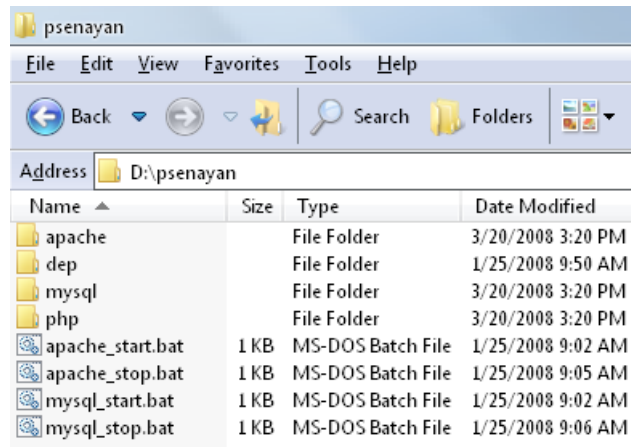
psenayan

File Edit View Favorites Tools Help

Back Search Folders

Address D:\psenayan

| Name | Size | Type | Date Modified |
|---|---|---|---|
| apache | | File Folder | 3/20/2008 3:20 PM |
| dep | | File Folder | 1/25/2008 9:50 AM |
| mysql | | File Folder | 3/20/2008 3:20 PM |
| php | | File Folder | 3/20/2008 3:20 PM |
| apache_start.bat | 1 KB | MS-DOS Batch File | 1/25/2008 9:02 AM |
| apache_stop.bat | 1 KB | MS-DOS Batch File | 1/25/2008 9:05 AM |
| mysql_start.bat | 1 KB | MS-DOS Batch File | 1/25/2008 9:02 AM |
| mysql_stop.bat | 1 KB | MS-DOS Batch File | 1/25/2008 9:06 AM |